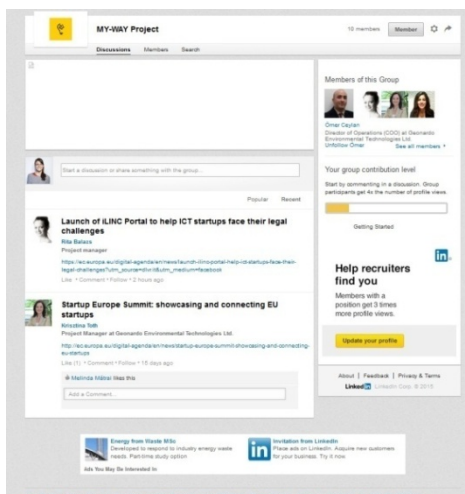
MY-WAY Project

10 members Member

Discussions Members Search

Start a discussion or share something with the group...

Popular Recent

Launch of iLINC Portal to help ICT startups face their legal challenges

Rita Baleiro
Project manager

https://ec.europa.eu/digital-agenda/en/news/launch-ilinc-portal-help-ict-startups-face-their-legal-challenges?utm_source=dlvr.it&utm_medium=facebook

Like • Comment • Follow • 2 hours ago

Startup Europe Summit: showcasing and connecting EU startups

Krisztina Toth
Project Manager at Geonardo Environmental Technologies Ltd.

http://ec.europa.eu/digital-agenda/en/news/startup-europe-summit-showcasing-and-connecting-eu-startups

Like (1) • Comment • Follow • 15 days ago

Melinda Máthé likes this

Add a Comment...

Members of this Group

Omar Ceylan
Director of Operations (COO) at Geonardo Environmental Technologies Ltd
Unfollow Omar
See all members »

Your group contribution level

Start by commenting in a discussion. Group participants get 4x the number of profile views.

Getting Started

Help recruiters find you

Members with a position get 3 times more profile views.

Update your profile

About | Feedback | Privacy & Terms
LinkedIn Corp. © 2015

Energy from Waste MSc
Developed to respond to industry energy waste needs. Part-time study option

Invitation from LinkedIn
Place ads on LinkedIn. Acquire new customers for your business. Try it now

Ads You May Be Interested In